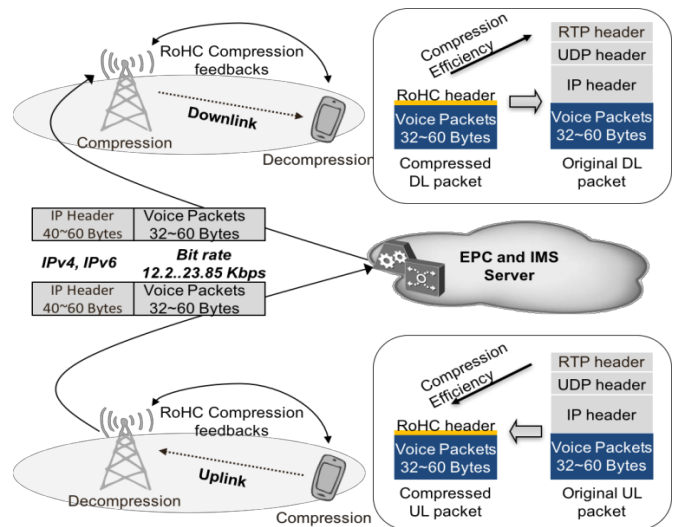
RoHC Compression feedbacks

Downlink

Compression

Decompression

Compression Efficiency

RTP header

UDP header

IP header

RoHC header

Voice Packets 32~60 Bytes

Voice Packets 32~60 Bytes

Compressed DL packet

Original DL packet

IP Header 40~60 Bytes

Voice Packets 32~60 Bytes

IPv4, IPv6

Bit rate 12.2..23.85 Kbps

EPC and IMS Server

IP Header 40~60 Bytes

Voice Packets 32~60 Bytes

Compression Efficiency

RTP header

UDP header

IP header

RoHC header

Voice Packets 32~60 Bytes

Voice Packets 32~60 Bytes

Compressed UL packet

Original UL packet

RoHC Compression feedbacks

Uplink

Decompression

Compression